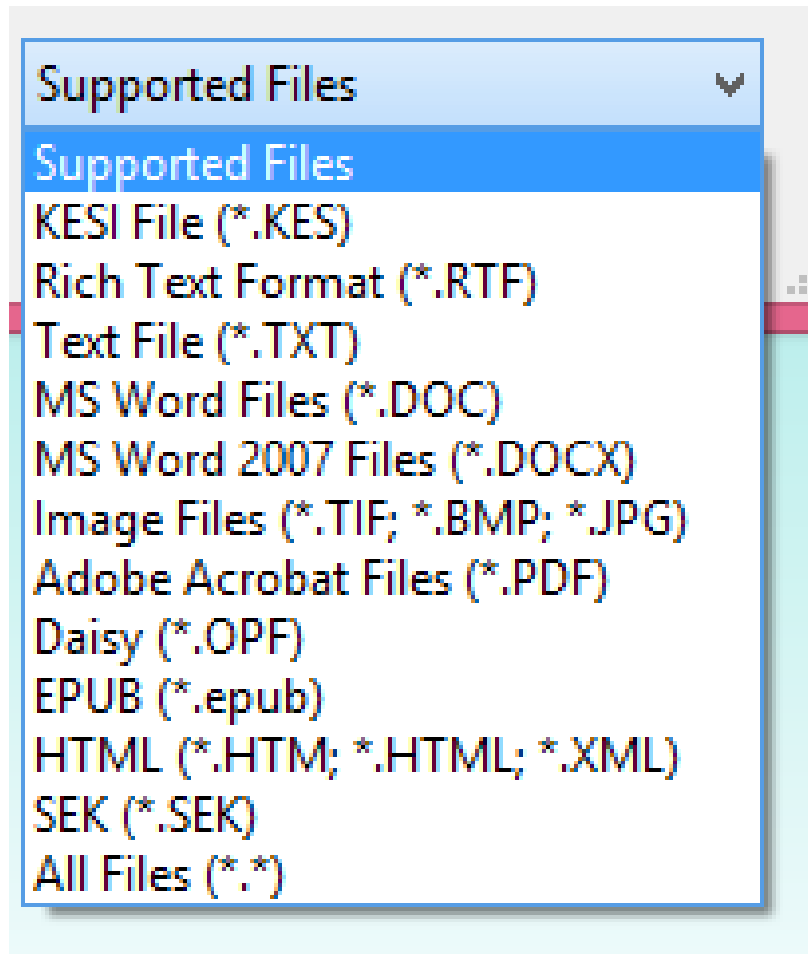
Supported Files

Supported Files
KESI File (*.KES)
Rich Text Format (*.RTF)
Text File (*.TXT)
MS Word Files (*.DOC)
MS Word 2007 Files (*.DOCX)
Image Files (*.TIF; *.BMP; *.JPG)
Adobe Acrobat Files (*.PDF)
Daisy (*.OPF)
EPUB (*.epub)
HTML (*.HTM; *.HTML; *.XML)
SEK (*.SEK)
All Files (*.*)